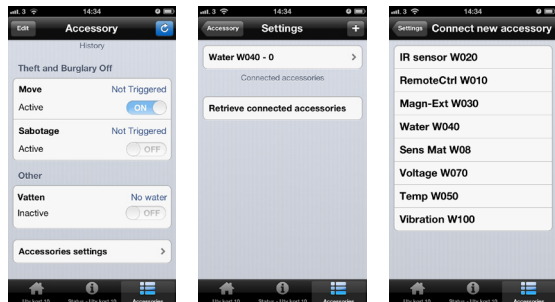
.ıll 3 14:34

Edit Accessory

History

Theft and Burglary Off

Move Not Triggered

Active ON

Sabotage Not Triggered

Active OFF

Other

Vatten No water

Inactive OFF

Accessories settings >

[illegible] Status - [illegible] Accessories

.ıll 3 14:34

Accessory Settings +

Water W040 - 0 >

Connected accessories

Retrieve connected accessories

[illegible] Status - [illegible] Accessories

.ıll 3 14:34

Settings Connect new accessory

IR sensor W020

RemoteCtrl W010

Magn-Ext W030

Water W040

Sens Mat W08

Voltage W070

Temp W050

Vibration W100

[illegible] Status - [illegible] Accessories